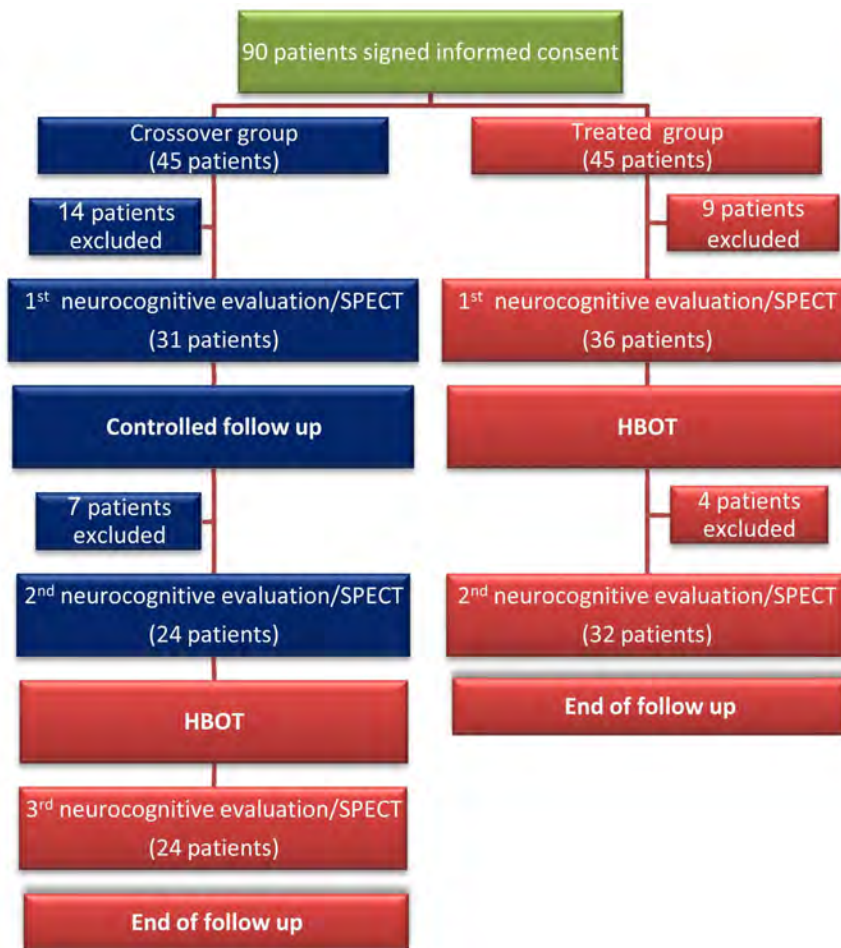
90 patients signed informed consent

Crossover group
(45 patients)

14 patients excluded

1$^{st}$ neurocognitive evaluation/SPECT
(31 patients)

Controlled follow up

7 patients excluded

2$^{nd}$ neurocognitive evaluation/SPECT
(24 patients)

HBOT

3$^{rd}$ neurocognitive evaluation/SPECT
(24 patients)

End of follow up

Treated group
(45 patients)

9 patients excluded

1$^{st}$ neurocognitive evaluation/SPECT
(36 patients)

HBOT

4 patients excluded

2$^{nd}$ neurocognitive evaluation/SPECT
(32 patients)

End of follow up